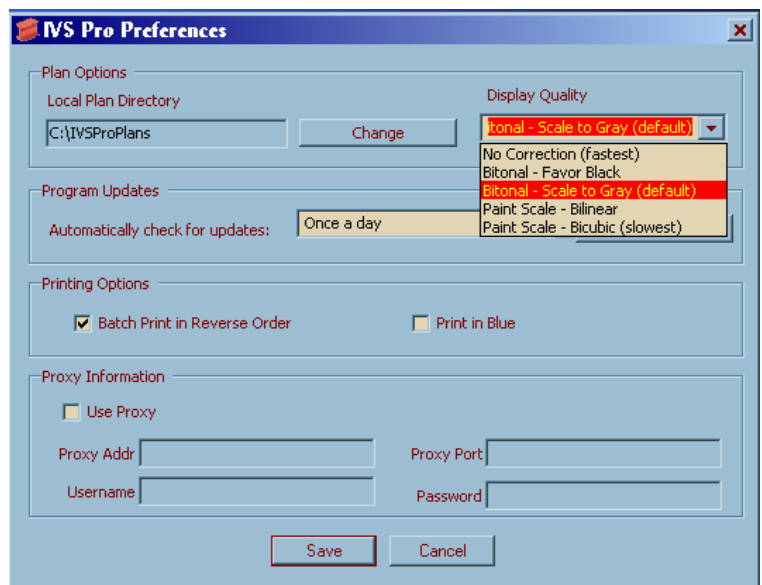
IVS Pro Preferences

Plan Options

Local Plan Directory

C:\IVSProPlans

Change

Display Quality

itonal - Scale to Gray (default)

No Correction (fastest)
Bitonal - Favor Black
Bitonal - Scale to Gray (default)
Paint Scale - Bilinear
Paint Scale - Bicubic (slowest)

Program Updates

Automatically check for updates:

Once a day

Printing Options

Batch Print in Reverse Order

Print in Blue

Proxy Information

Use Proxy

Proxy Addr

Proxy Port

Username

Password

Save

Cancel